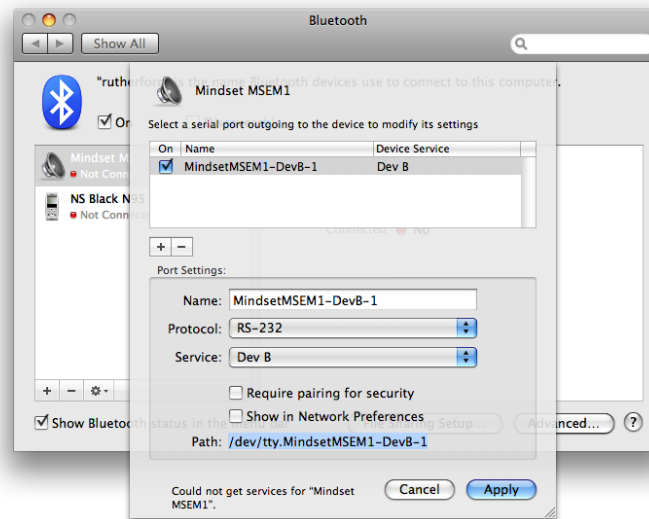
Bluetooth

Show All

"rutherfor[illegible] the name Bluetooth devices use to connect to this computer.

On

Mindset M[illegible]
Not Conn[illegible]

NS Black N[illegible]
Not Conn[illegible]

Connected No

Mindset MSEM1

Select a serial port outgoing to the device to modify its settings

| On | Name | Device Service |
|---|---|---|
| ☑ | MindsetMSEM1-DevB-1 | Dev B |

+ −

Port Settings:

Name: MindsetMSEM1-DevB-1

Protocol: RS-232

Service: Dev B

Require pairing for security

Show in Network Preferences

Path: /dev/tty.MindsetMSEM1-DevB-1

Show Blueto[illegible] status in the menu bar

File Sharing Setup...

Advanced...

?

Could not get services for "Mindset MSEM1".

Cancel

Apply